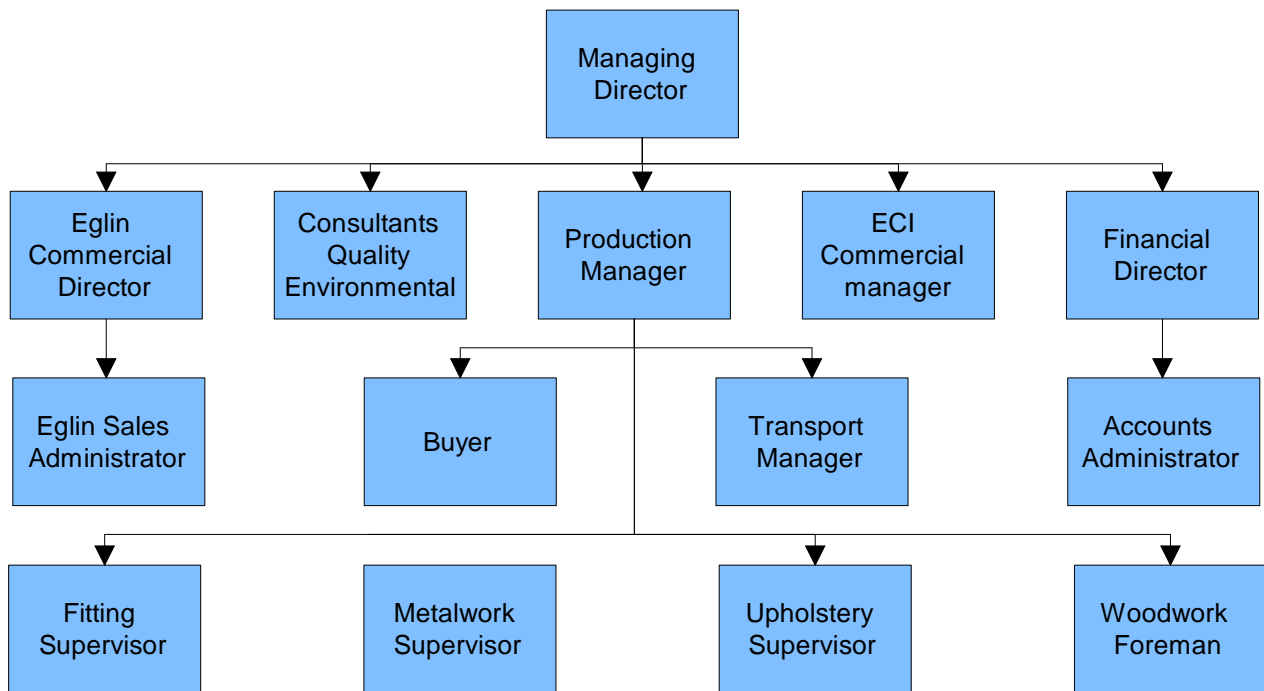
Managing Director

Eglin Commercial Director

Consultants Quality Environmental

Production Manager

ECI Commercial manager

Financial Director

Eglin Sales Administrator

Buyer

Transport Manager

Accounts Administrator

Fitting Supervisor

Metalwork Supervisor

Upholstery Supervisor

Woodwork Foreman